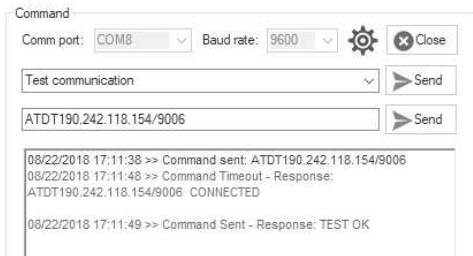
Command

Comm port: COM8 Baud rate: 9600 Close

Test communication Send

ATDT190.242.118.154/9006 Send

08/22/2018 17:11:38 >> Command sent: ATDT190.242.118.154/9006
08/22/2018 17:11:48 >> Command Timeout - Response: ATDT190.242.118.154/9006 CONNECTED

08/22/2018 17:11:49 >> Command Sent - Response: TEST OK